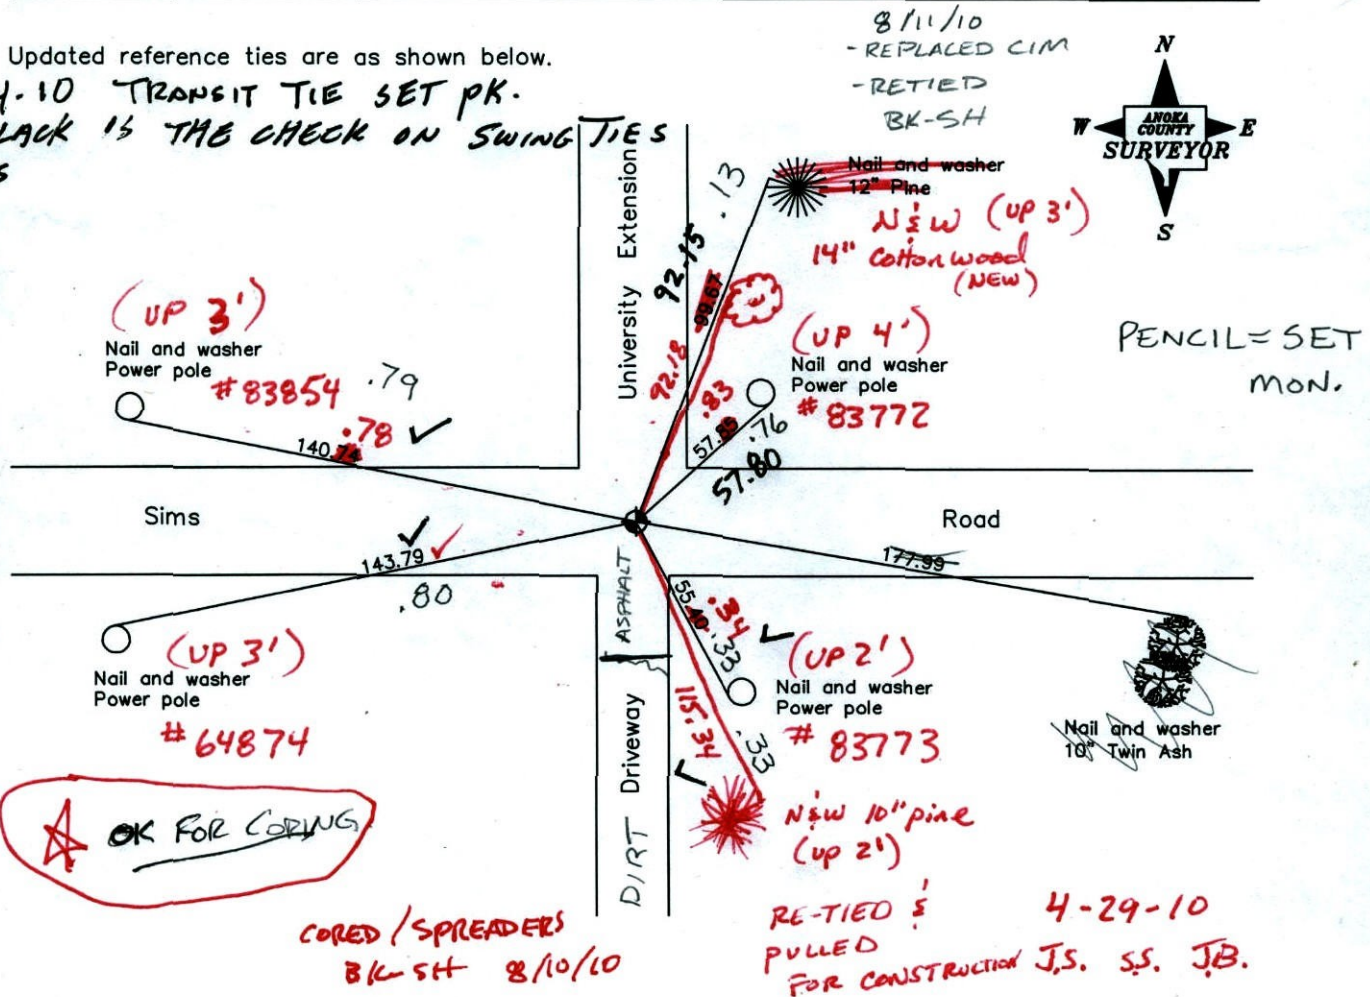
Updated reference ties are as shown below.
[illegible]-10 TRANSIT TIE SET PK.
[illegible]ACK IS THE CHECK ON SWING TIES

8/11/10
- REPLACED CIM
- RETIED
BK-SH

N
W
E
S
ANOKA COUNTY SURVEYOR

Nail and washer
12" Pine
N&W (UP 3')
14" Cottonwood
(NEW)

.13
92.15
93.67
92.18
.83
57.80
.76
57.80

University Extension

PENCIL = SET MON.

(UP 3')
Nail and washer
Power pole
#83854
.79
.78
140.74

(UP 4')
Nail and washer
Power pole
#83772

Sims

Road

143.79
.80
177.99

ASPHALT

55.40
.34
.33

(UP 3')
Nail and washer
Power pole
#64874

(UP 2')
Nail and washer
Power pole
#83773

151.34
.33

Driveway
DIRT

Nail and washer
10" Twin Ash

OK FOR CORING

N&W 10" pine
(up 2')

CORED / SPREADERS
BK-SH 8/10/10

RE-TIED &
PULLED
FOR CONSTRUCTION
4-29-10
J.S. S.S. J.B.